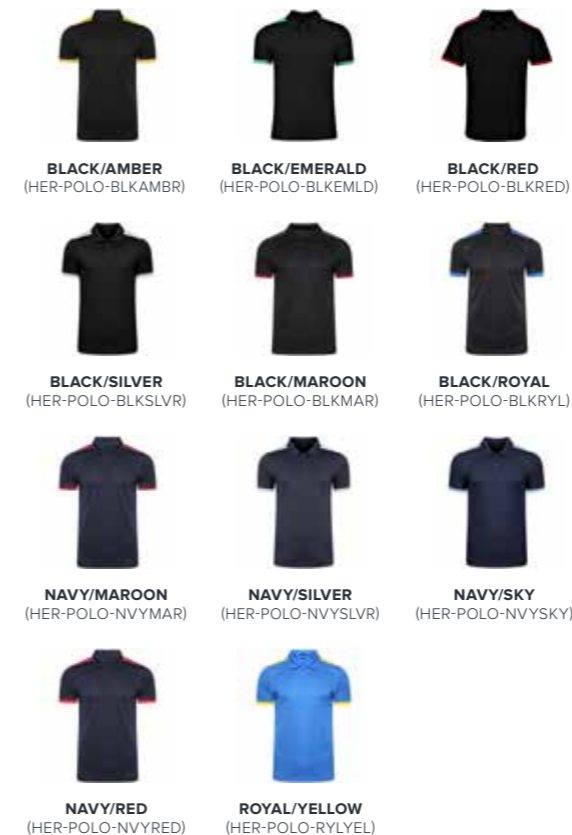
BLACK/AMBER
(HER-POLO-BLKAMBR)

BLACK/EMERALD
(HER-POLO-BLKEMLD)

BLACK/RED
(HER-POLO-BLKRED)

BLACK/SILVER
(HER-POLO-BLKSLVR)

BLACK/MAROON
(HER-POLO-BLKMAR)

BLACK/ROYAL
(HER-POLO-BLKRYL)

NAVY/MAROON
(HER-POLO-NVYMAR)

NAVY/SILVER
(HER-POLO-NVYSLVR)

NAVY/SKY
(HER-POLO-NVYSKY)

NAVY/RED
(HER-POLO-NVYRED)

ROYAL/YELLOW
(HER-POLO-RYLYEL)